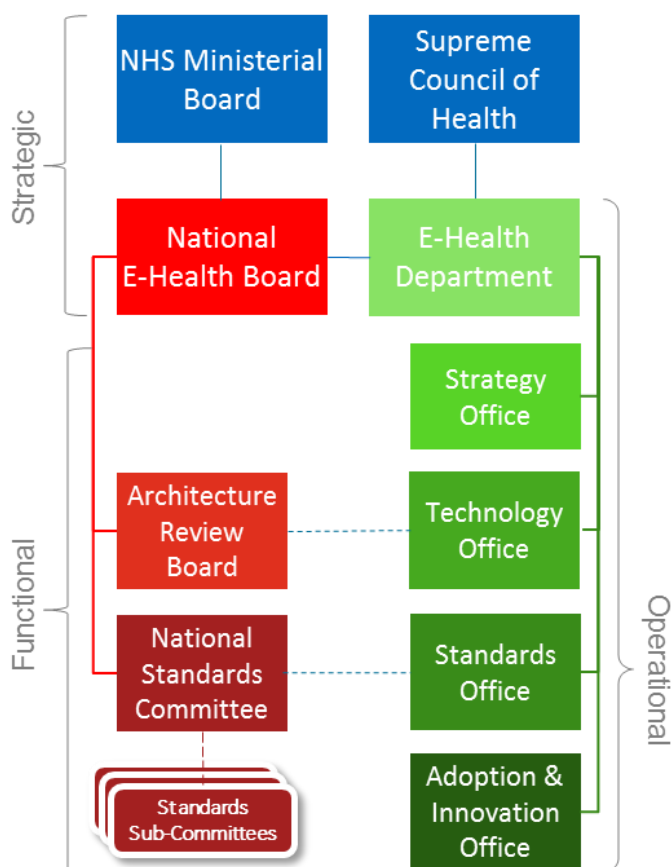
Strategic

NHS Ministerial Board

Supreme Council of Health

National E-Health Board

E-Health Department

Functional

Strategy Office

Architecture Review Board

Technology Office

National Standards Committee

Standards Office

Standards Sub-Committees

Adoption & Innovation Office

Operational